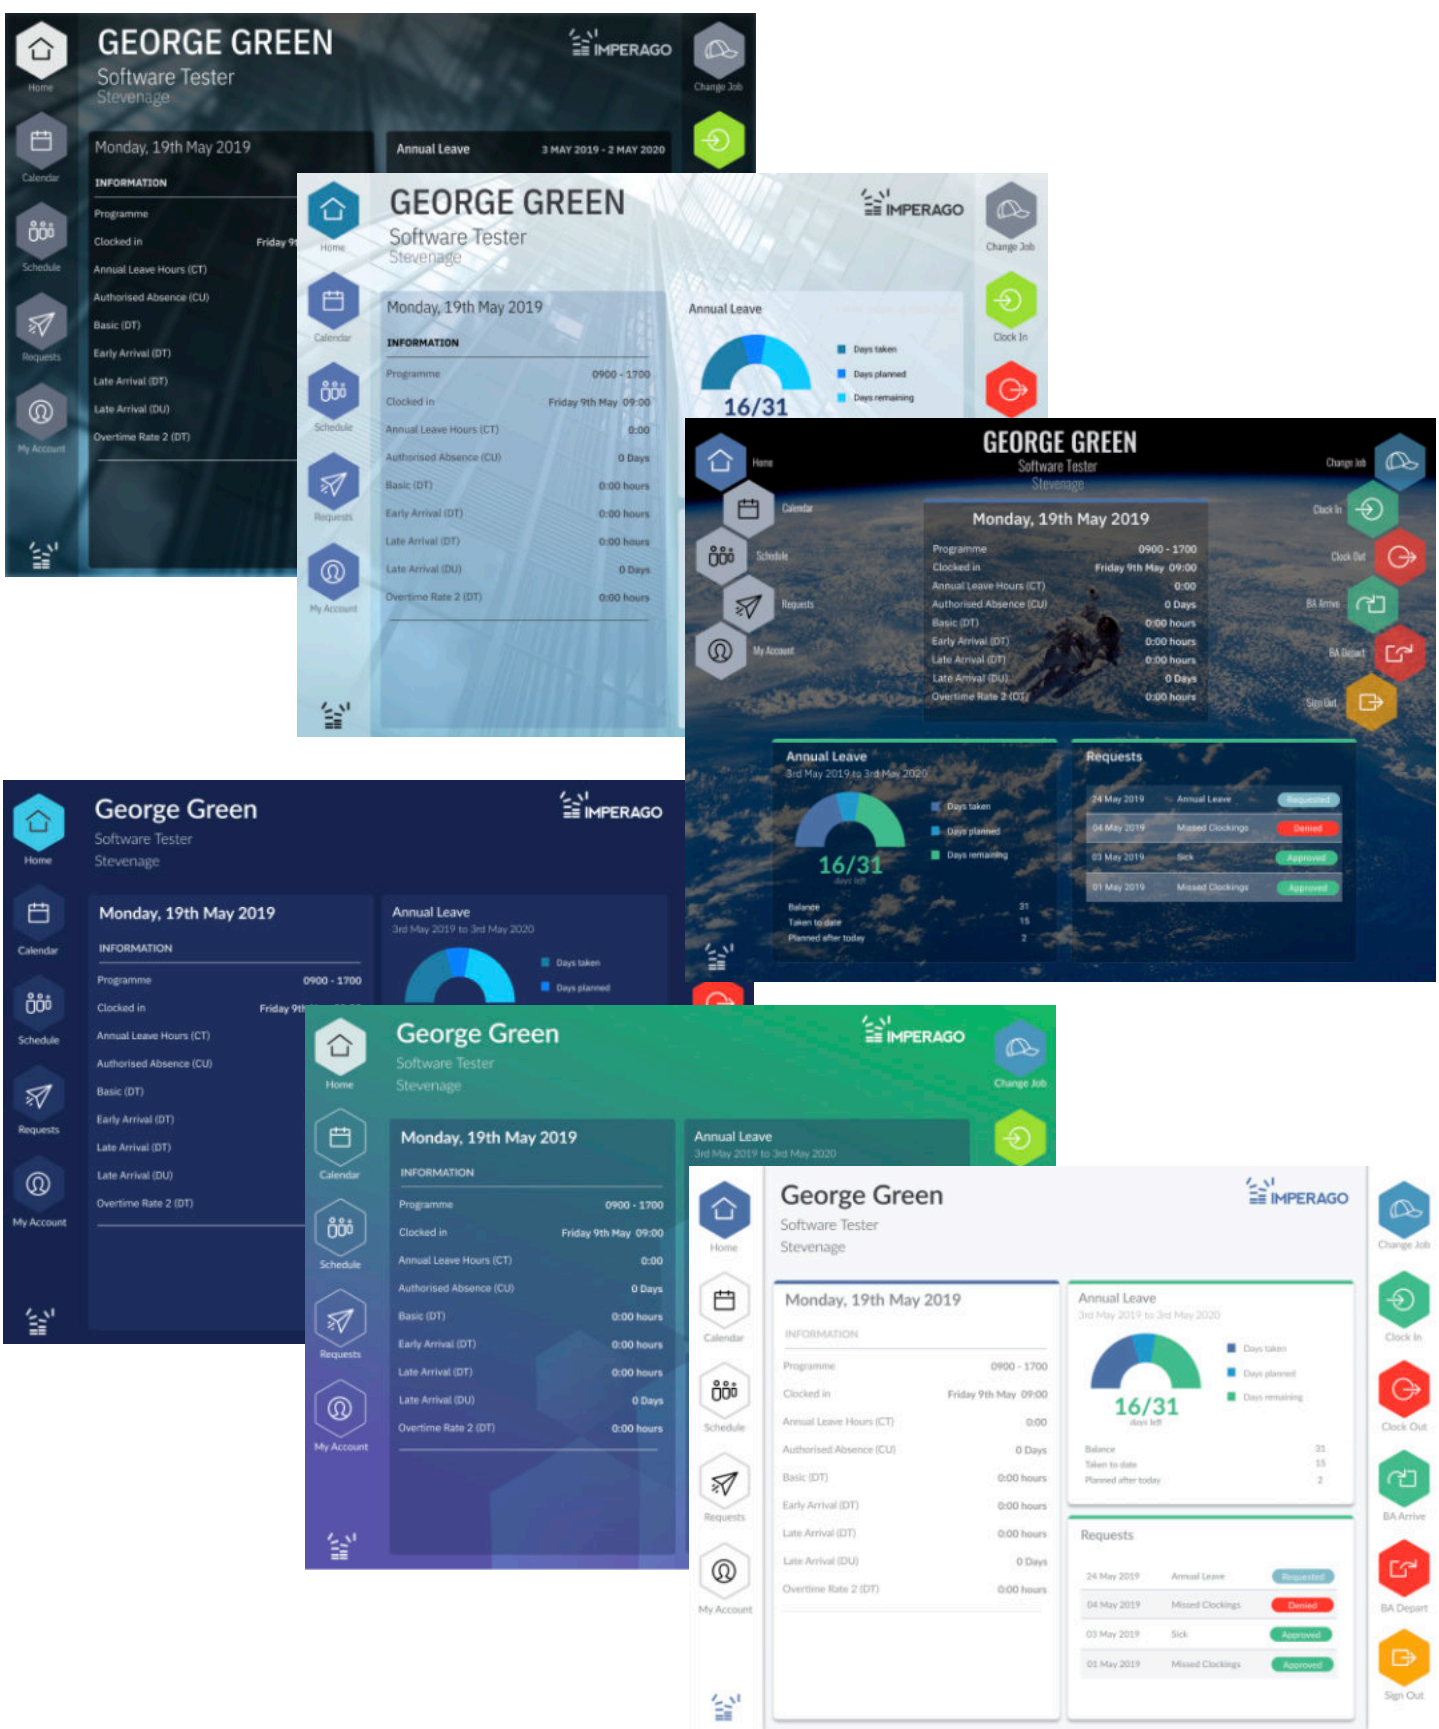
Home
GEORGE GREEN
Software Tester
Stevenage
IMPERAGO
Change Job
Calendar
Schedule
Requests
My Account
Monday, 19th May 2019
INFORMATION
Programme
Clocked in Friday 9
Annual Leave Hours (CT)
Authorised Absence (CU)
Basic (DT)
Early Arrival (DT)
Late Arrival (DT)
Late Arrival (DU)
Overtime Rate 2 (DT)
Annual Leave 3 MAY 2019 - 2 MAY 2020

Home
GEORGE GREEN
Software Tester
Stevenage
IMPERAGO
Change Job
Clock In
Calendar
Schedule
Requests
My Account
Monday, 19th May 2019
INFORMATION
| | |
|---|---|
| Programme | 0900 - 1700 |
| Clocked in | Friday 9th May 09:00 |
| Annual Leave Hours (CT) | 0:00 |
| Authorised Absence (CU) | 0 Days |
| Basic (DT) | 0:00 hours |
| Early Arrival (DT) | 0:00 hours |
| Late Arrival (DT) | 0:00 hours |
| Late Arrival (DU) | 0 Days |
| Overtime Rate 2 (DT) | 0:00 hours |
Annual Leave
16/31
Days taken
Days planned
Days remaining

GEORGE GREEN
Software Tester
Stevenage
Home
Calendar
Schedule
Requests
My Account
Change Job
Clock In
Clock Out
BA Arrive
BA Depart
Sign Out
Monday, 19th May 2019
| | |
|---|---|
| Programme | 0900 - 1700 |
| Clocked in | Friday 9th May 09:00 |
| Annual Leave Hours (CT) | 0:00 |
| Authorised Absence (CU) | 0 Days |
| Basic (DT) | 0:00 hours |
| Early Arrival (DT) | 0:00 hours |
| Late Arrival (DT) | 0:00 hours |
| Late Arrival (DU) | 0 Days |
| Overtime Rate 2 (DT) | 0:00 hours |
Annual Leave
3rd May 2019 to 3rd May 2020
16/31
days left
Days taken
Days planned
Days remaining
Balance 31
Taken to date 15
Planned after today 2
Requests
| | | |
|---|---|---|
| 24 May 2019 | Annual Leave | Requested |
| 04 May 2019 | Missed Clockings | Denied |
| 03 May 2019 | Sick | Approved |
| 01 May 2019 | Missed Clockings | Approved |

Home
George Green
Software Tester
Stevenage
IMPERAGO
Calendar
Schedule
Requests
My Account
Monday, 19th May 2019
INFORMATION
Programme 0900 - 1700
Clocked in Friday 9th
Annual Leave Hours (CT)
Authorised Absence (CU)
Basic (DT)
Early Arrival (DT)
Late Arrival (DT)
Late Arrival (DU)
Overtime Rate 2 (DT)
Annual Leave
3rd May 2019 to 3rd May 2020
Days taken
Days planned

Home
George Green
Software Tester
Stevenage
IMPERAGO
Change Job
Calendar
Schedule
Requests
My Account
Monday, 19th May 2019
INFORMATION
| | |
|---|---|
| Programme | 0900 - 1700 |
| Clocked in | Friday 9th May 09:00 |
| Annual Leave Hours (CT) | 0:00 |
| Authorised Absence (CU) | 0 Days |
| Basic (DT) | 0:00 hours |
| Early Arrival (DT) | 0:00 hours |
| Late Arrival (DT) | 0:00 hours |
| Late Arrival (DU) | 0 Days |
| Overtime Rate 2 (DT) | 0:00 hours |
Annual Leave
3rd May 2019 to 3rd May 2020

Home
George Green
Software Tester
Stevenage
IMPERAGO
Change Job
Clock In
Clock Out
BA Arrive
BA Depart
Sign Out
Calendar
Schedule
Requests
My Account
Monday, 19th May 2019
INFORMATION
| | |
|---|---|
| Programme | 0900 - 1700 |
| Clocked in | Friday 9th May 09:00 |
| Annual Leave Hours (CT) | 0:00 |
| Authorised Absence (CU) | 0 Days |
| Basic (DT) | 0:00 hours |
| Early Arrival (DT) | 0:00 hours |
| Late Arrival (DT) | 0:00 hours |
| Late Arrival (DU) | 0 Days |
| Overtime Rate 2 (DT) | 0:00 hours |
Annual Leave
3rd May 2019 to 3rd May 2020
16/31
days left
Days taken
Days planned
Days remaining
Balance 31
Taken to date 15
Planned after today 2
Requests
| | | |
|---|---|---|
| 24 May 2019 | Annual Leave | Requested |
| 04 May 2019 | Missed Clockings | Denied |
| 03 May 2019 | Sick | Approved |
| 01 May 2019 | Missed Clockings | Approved |